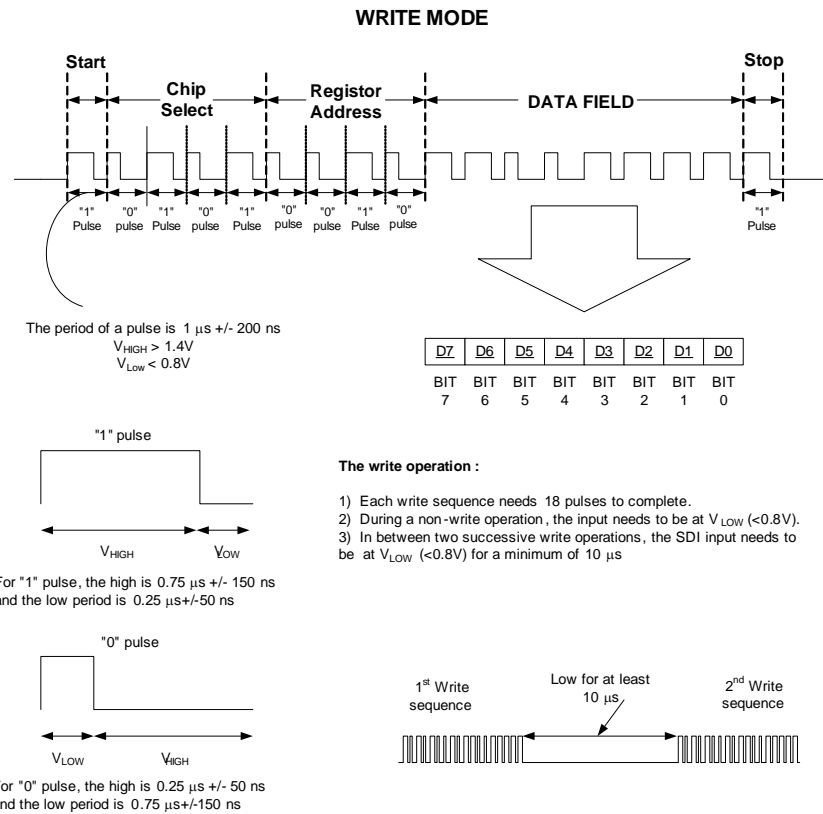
WRITE MODE

Start

Chip Select

Registor Address

DATA FIELD

Stop

"1" Pulse

"0" pulse

"1" Pulse

"0" pulse

"1" Pulse

"0" pulse

"0" pulse

"1" Pulse

"0" pulse

"1" Pulse

The period of a pulse is 1 $\mu$s +/- 200 ns
$V_{HIGH}$ > 1.4V
$V_{Low}$ < 0.8V

| D7 | D6 | D5 | D4 | D3 | D2 | D1 | D0 |
|---|---|---|---|---|---|---|---|
| BIT 7 | BIT 6 | BIT 5 | BIT 4 | BIT 3 | BIT 2 | BIT 1 | BIT 0 |

"1" pulse

$V_{HIGH}$

$V_{LOW}$

For "1" pulse, the high is 0.75 $\mu$s +/- 150 ns and the low period is 0.25 $\mu$s+/-50 ns

The write operation :

1) Each write sequence needs 18 pulses to complete.
2) During a non-write operation, the input needs to be at $V_{LOW}$ (<0.8V).
3) In between two successive write operations, the SDI input needs to be at $V_{LOW}$ (<0.8V) for a minimum of 10 $\mu$s

"0" pulse

$V_{LOW}$

$V_{HIGH}$

For "0" pulse, the high is 0.25 $\mu$s +/- 50 ns and the low period is 0.75 $\mu$s+/-150 ns

$1^{st}$ Write sequence

Low for at least 10 $\mu$s

$2^{nd}$ Write sequence